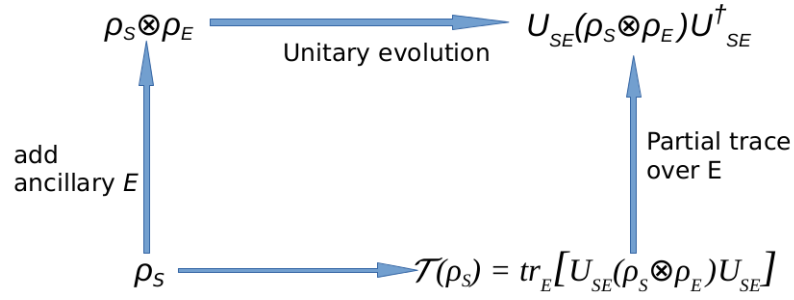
$\rho_S \otimes \rho_E$

Unitary evolution

$U_{SE}(\rho_S \otimes \rho_E)U^{\dagger}_{SE}$

add ancillary $E$

Partial trace over E

$\rho_S$

$\mathcal{T}(\rho_S) = tr_E\left[U_{SE}(\rho_S \otimes \rho_E)U_{SE}\right]$